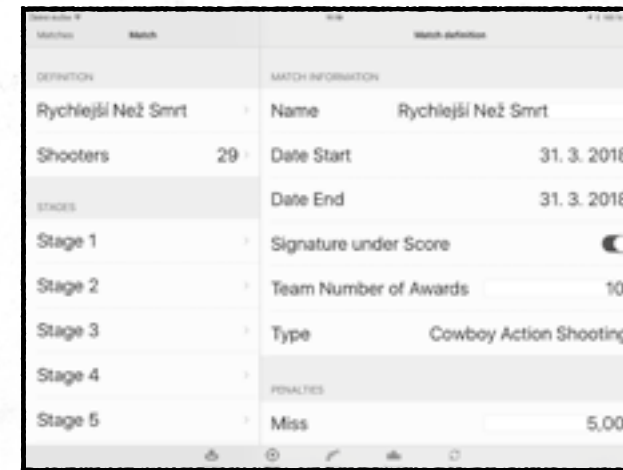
Matches Match

DEFINITION

Rychlejší Než Smrt

Shooters 29

STAGES

Stage 1

Stage 2

Stage 3

Stage 4

Stage 5

Match definition

MATCH INFORMATION

Name Rychlejší Než Smrt

Date Start 31. 3. 2018

Date End 31. 3. 2018

Signature under Score

Team Number of Awards 10

Type Cowboy Action Shooting

PENALTIES

Miss 5,00